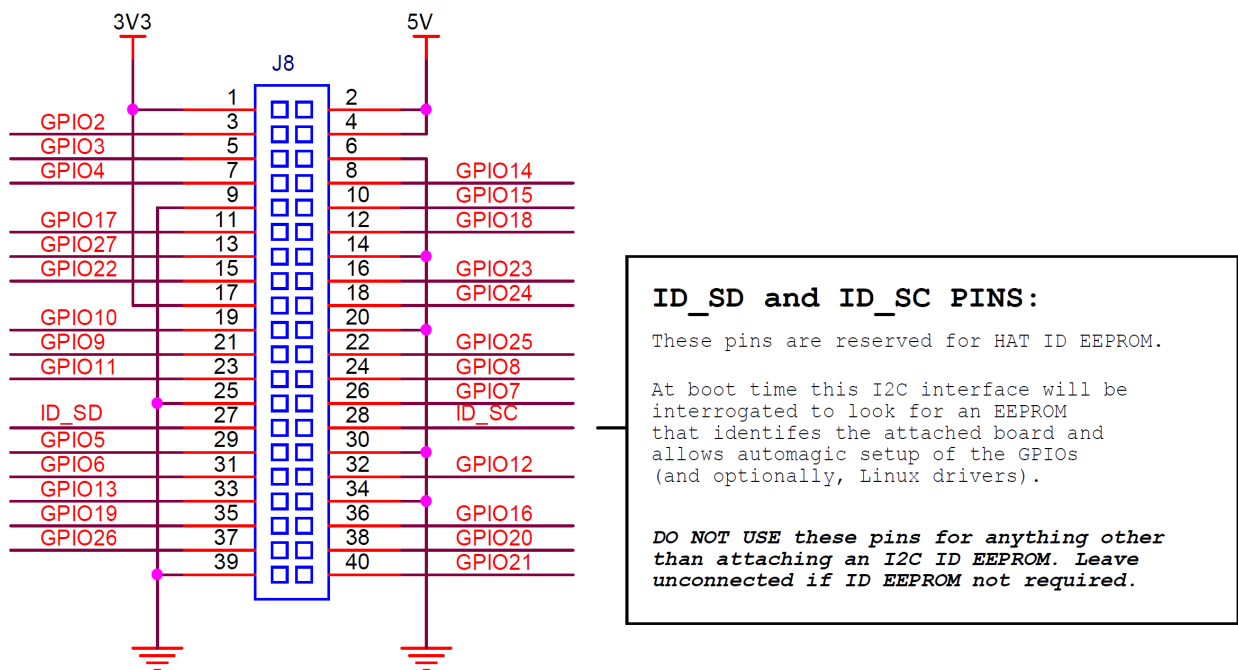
3V3

5V

J8

| | | | |
|---|---|---|---|
| | 1 | 2 | |
| GPIO2 | 3 | 4 | |
| GPIO3 | 5 | 6 | |
| GPIO4 | 7 | 8 | GPIO14 |
| | 9 | 10 | GPIO15 |
| GPIO17 | 11 | 12 | GPIO18 |
| GPIO27 | 13 | 14 | |
| GPIO22 | 15 | 16 | GPIO23 |
| | 17 | 18 | GPIO24 |
| GPIO10 | 19 | 20 | |
| GPIO9 | 21 | 22 | GPIO25 |
| GPIO11 | 23 | 24 | GPIO8 |
| | 25 | 26 | GPIO7 |
| ID_SD | 27 | 28 | ID_SC |
| GPIO5 | 29 | 30 | |
| GPIO6 | 31 | 32 | GPIO12 |
| GPIO13 | 33 | 34 | |
| GPIO19 | 35 | 36 | GPIO16 |
| GPIO26 | 37 | 38 | GPIO20 |
| | 39 | 40 | GPIO21 |

ID_SD and ID_SC PINS:

These pins are reserved for HAT ID EEPROM.

At boot time this I2C interface will be interrogated to look for an EEPROM that identifes the attached board and allows automagic setup of the GPIOs (and optionally, Linux drivers).

DO NOT USE these pins for anything other than attaching an I2C ID EEPROM. Leave unconnected if ID EEPROM not required.